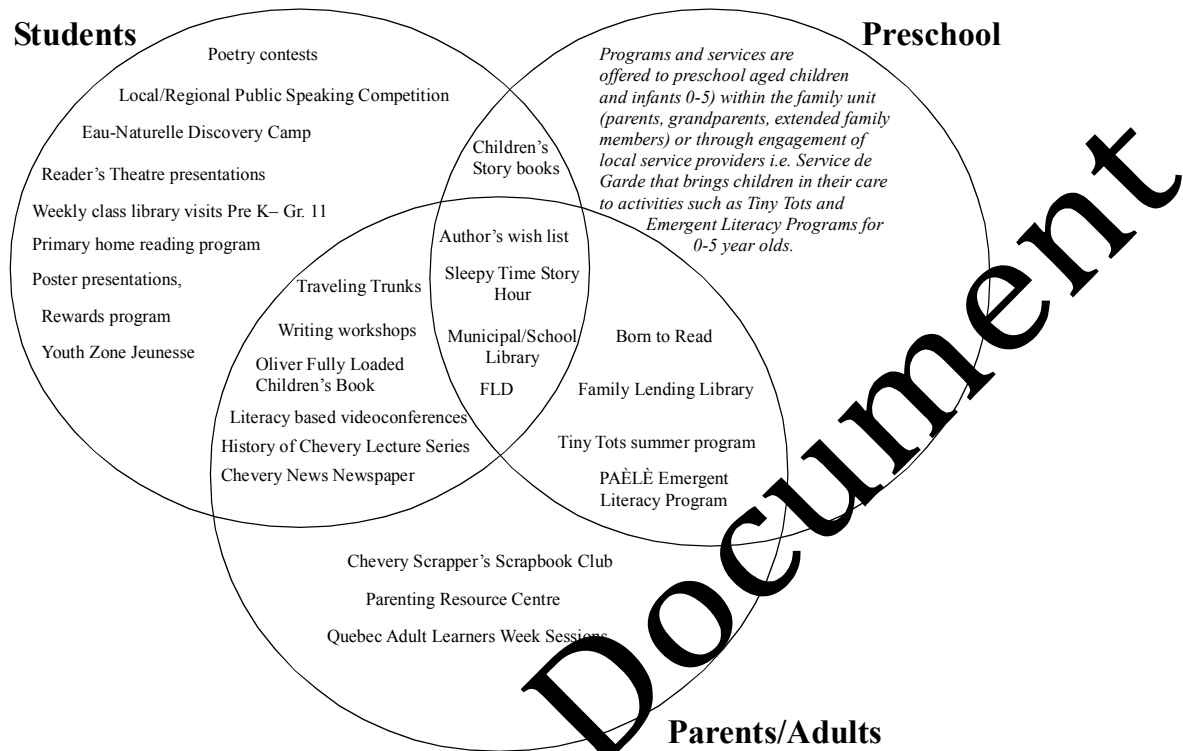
Students

Preschool

Poetry contests

Local/Regional Public Speaking Competition

Eau-Naturelle Discovery Camp

Reader's Theatre presentations

Weekly class library visits Pre K– Gr. 11

Primary home reading program

Poster presentations,

Rewards program

Youth Zone Jeunesse

*Programs and services are offered to preschool aged children and infants 0-5) within the family unit (parents, grandparents, extended family members) or through engagement of local service providers i.e. Service de Garde that brings children in their care to activities such as Tiny Tots and Emergent Literacy Programs for 0-5 year olds.*

Children's Story books

Author's wish list

Sleepy Time Story Hour

Municipal/School Library

FLD

Traveling Trunks

Writing workshops

Oliver Fully Loaded Children's Book

Literacy based videoconferences

History of Chevery Lecture Series

Chevery News Newspaper

Born to Read

Family Lending Library

Tiny Tots summer program

PAÈLÈ Emergent Literacy Program

Chevery Scrapper's Scrapbook Club

Parenting Resource Centre

Quebec Adult Learners Week Sessions

Parents/Adults

Document